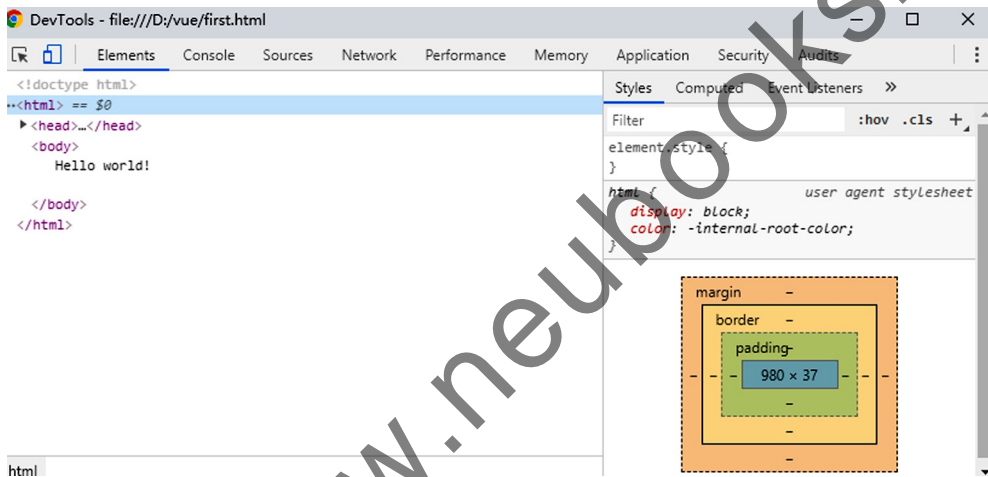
DevTools - file:///D:/vue/first.html

Elements Console Sources Network Performance Memory Application Security Audits

<!doctype html>
··<html> == $0
▶<head>…</head>
<body>
Hello world!
</body>
</html>

Styles Computed Event Listeners »

Filter :hov .cls +

element.style {
}

html { user agent stylesheet
display: block;
color: -internal-root-color;
}

margin –
border –
padding-
– – – 980 × 37 – – –
–
–
–

html

www.neubooks.